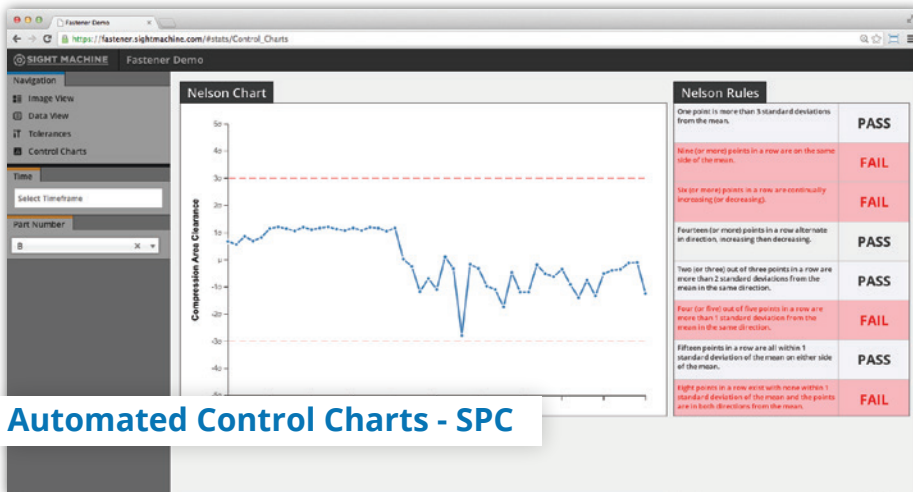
Fastener Demo

https://fastener.sightmachine.com/#stats/Control_Charts

SIGHT MACHINE Fastener Demo

Navigation

Image View

Data View

Tolerances

Control Charts

Time

Select Timeframe

Part Number

B

Nelson Chart

5σ

4σ

3σ

2σ

1σ

μ

-1σ

-2σ

-3σ

-4σ

Compression Area Clearance

Nelson Rules

| | |
|---|---|
| One point is more than 3 standard deviations from the mean. | PASS |
| Nine (or more) points in a row are on the same side of the mean. | FAIL |
| Six (or more) points in a row are continually increasing (or decreasing). | FAIL |
| Fourteen (or more) points in a row alternate in direction, increasing then decreasing. | PASS |
| Two (or three) out of three points in a row are more than 2 standard deviations from the mean in the same direction. | PASS |
| Four (or five) out of five points in a row are more than 1 standard deviation from the mean in the same direction. | FAIL |
| Fifteen points in a row are all within 1 standard deviation of the mean on either side of the mean. | PASS |
| Eight points in a row exist with none within 1 standard deviation of the mean and the points are in both directions from the mean. | FAIL |

Automated Control Charts - SPC